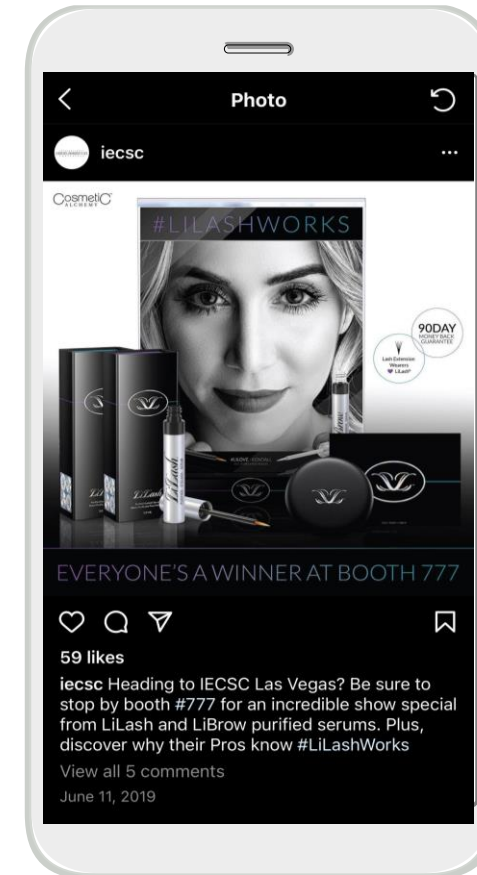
Photo

iecsc

CosmetiC ALCHEMY

#LILASHWORKS

90DAY MONEY BACK GUARANTEE

Lash Extension Wearers LiLash

LiLash

EVERYONE'S A WINNER AT BOOTH 777

59 likes

**iecsc** Heading to IECSC Las Vegas? Be sure to stop by booth #777 for an incredible show special from LiLash and LiBrow purified serums. Plus, discover why their Pros know #LiLashWorks

View all 5 comments

June 11, 2019